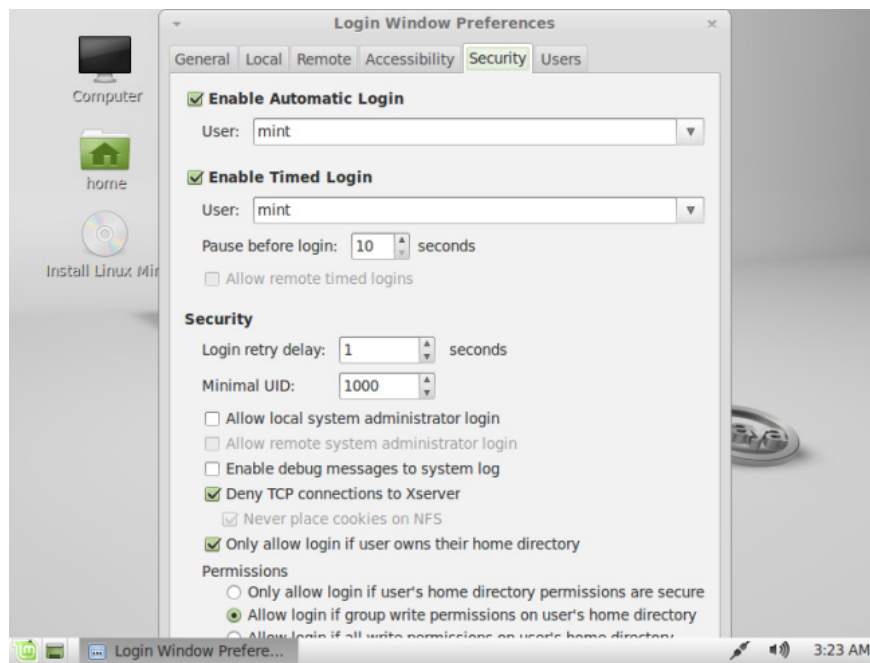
Computer

home

Install Linux Mi

Login Window Preferences

General | Local | Remote | Accessibility | Security | Users

Enable Automatic Login

User: mint

Enable Timed Login

User: mint

Pause before login: 10 seconds

Allow remote timed logins

Security

Login retry delay: 1 seconds

Minimal UID: 1000

Allow local system administrator login

Allow remote system administrator login

Enable debug messages to system log

Deny TCP connections to Xserver

Never place cookies on NFS

Only allow login if user owns their home directory

Permissions

Only allow login if user's home directory permissions are secure

Allow login if group write permissions on user's home directory

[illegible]

Login Window Prefere...

3:23 AM